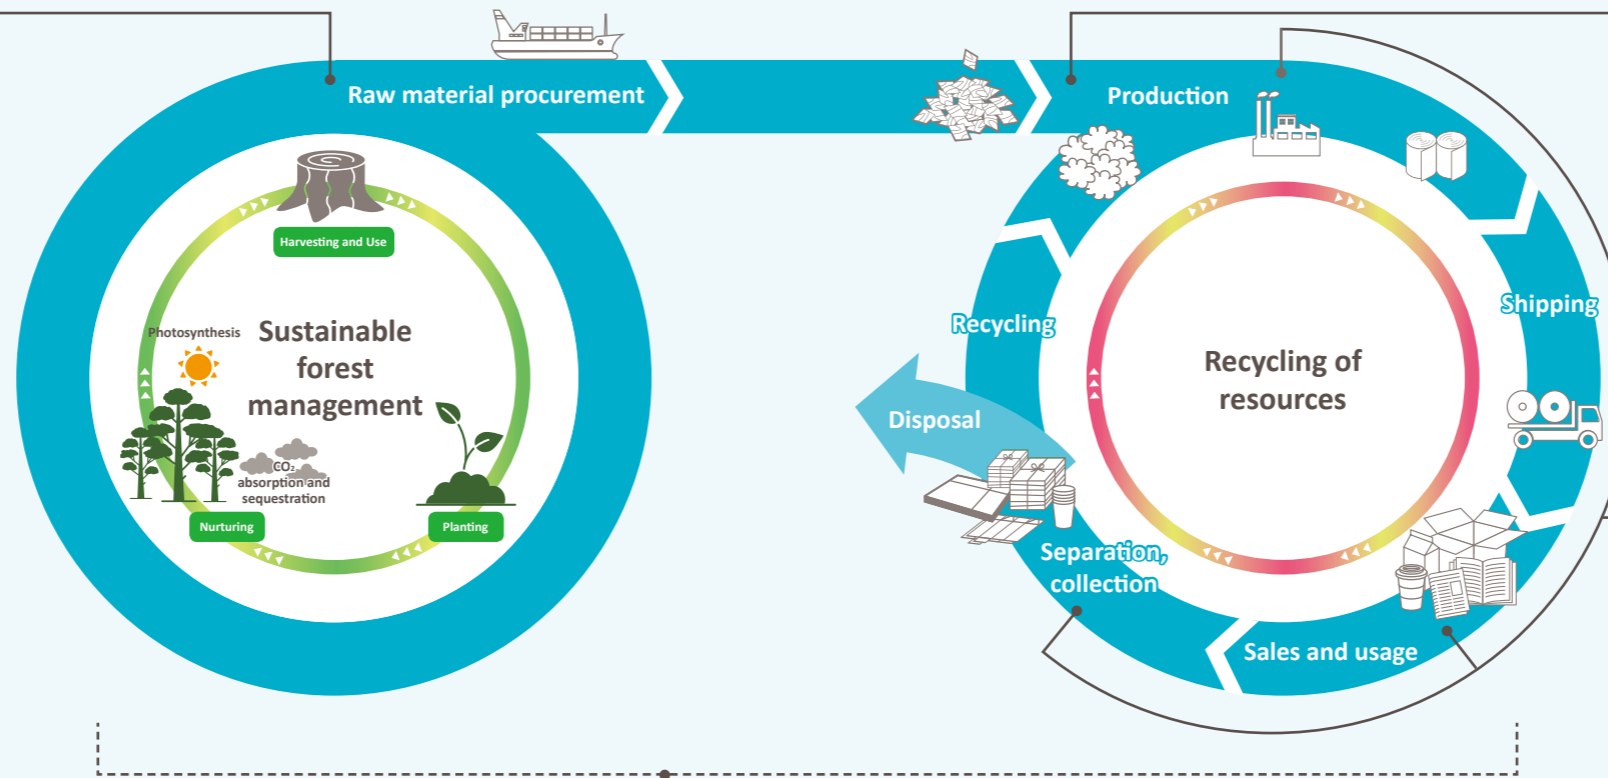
Raw material procurement

Production

Harvesting and Use

Photosynthesis

Sustainable forest management

$CO_2$ absorption and sequestration

Nurturing

Planting

Recycling

Shipping

Recycling of resources

Disposal

Separation, collection

Sales and usage